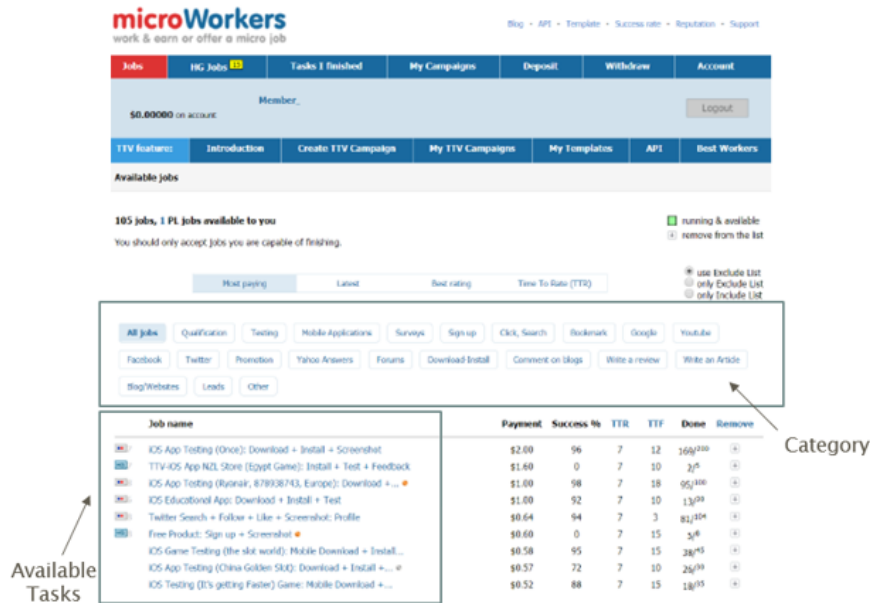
microWorkers
work & earn or offer a micro job

Blog · API · Template · Success rate · Reputation · Support

| Jobs | HG Jobs 13 | Tasks I finished | My Campaigns | Deposit | Withdraw | Account |
|---|---|---|---|---|---|---|

Member_

$0.00000 on account

Logout

| TTV feature: | Introduction | Create TTV Campaign | My TTV Campaigns | My Templates | API | Best Workers |
|---|---|---|---|---|---|---|

Available jobs

105 jobs, 1 PL jobs available to you

You should only accept jobs you are capable of finishing.

running & available
remove from the list

Most paying | Latest | Best rating | Time To Rate (TTR)

use Exclude List
only Exclude List
only Include List

All jobs | Qualification | Testing | Mobile Applications | Surveys | Sign up | Click, Search | Bookmark | Google | Youtube | Facebook | Twitter | Promotion | Yahoo Answers | Forums | Download Install | Comment on blogs | Write a review | Write an Article | Blog/Websites | Leads | Other

Category

| Job name | Payment | Success % | TTR | TTF | Done | Remove |
|---|---|---|---|---|---|---|
| iOS App Testing (Once): Download + Install + Screenshot | $2.00 | 96 | 7 | 12 | 169/200 | |
| TTV-iOS App NZL Store (Egypt Game): Install + Test + Feedback | $1.60 | 0 | 7 | 10 | 2/5 | |
| iOS App Testing (Ryanair, 878938743, Europe): Download +... | $1.00 | 98 | 7 | 18 | 95/100 | |
| iOS Educational App: Download + Install + Test | $1.00 | 92 | 7 | 10 | 13/30 | |
| Twitter Search + Follow + Like + Screenshot: Profile | $0.64 | 94 | 7 | 3 | 82/104 | |
| Free Product: Sign up + Screenshot | $0.60 | 0 | 7 | 15 | 5/6 | |
| iOS Game Testing (the slot world): Mobile Download + Install... | $0.58 | 95 | 7 | 15 | 38/45 | |
| iOS App Testing (China Golden Slot): Download + Install +... | $0.57 | 72 | 7 | 10 | 26/30 | |
| iOS Testing (It's getting Faster) Game: Mobile Download +... | $0.52 | 88 | 7 | 15 | 18/35 | |

Available Tasks